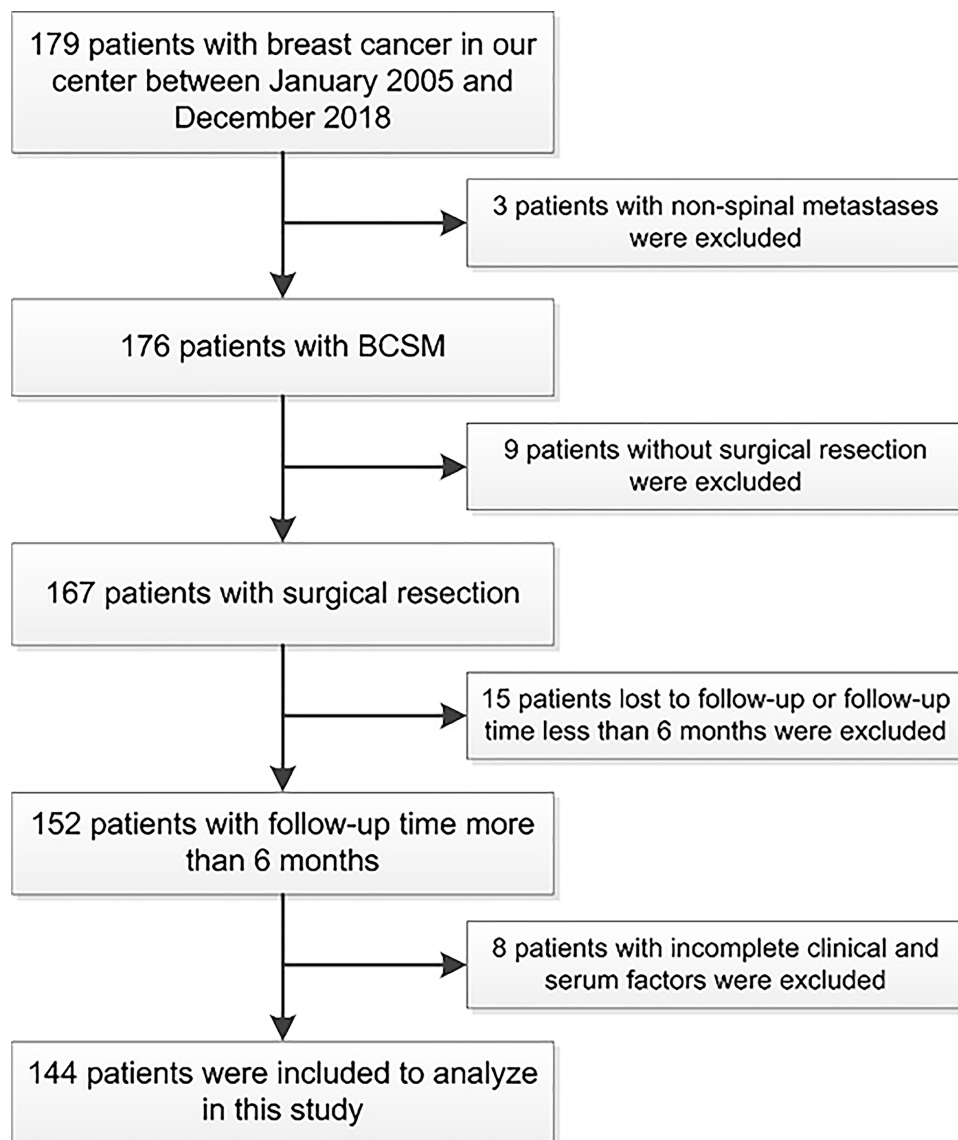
179 patients with breast cancer in our center between January 2005 and December 2018

3 patients with non-spinal metastases were excluded

176 patients with BCSM

9 patients without surgical resection were excluded

167 patients with surgical resection

15 patients lost to follow-up or follow-up time less than 6 months were excluded

152 patients with follow-up time more than 6 months

8 patients with incomplete clinical and serum factors were excluded

144 patients were included to analyze in this study